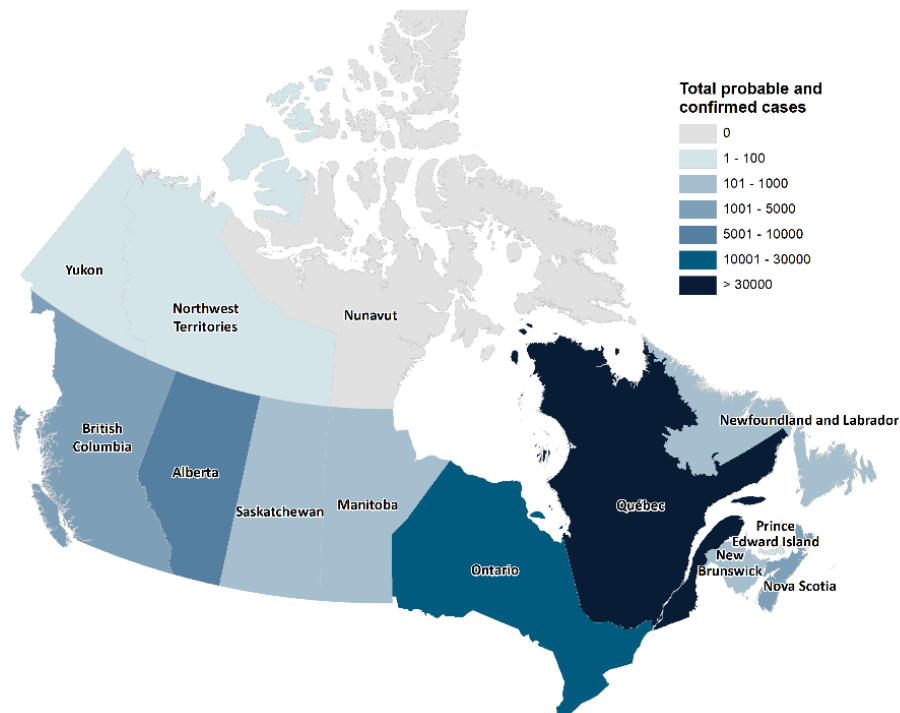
Total probable and confirmed cases

0

1 - 100

101 - 1000

1001 - 5000

5001 - 10000

10001 - 30000

> 30000

Yukon

Northwest Territories

Nunavut

British Columbia

Alberta

Saskatchewan

Manitoba

Ontario

Québec

Newfoundland and Labrador

Prince Edward Island

New Brunswick

Nova Scotia